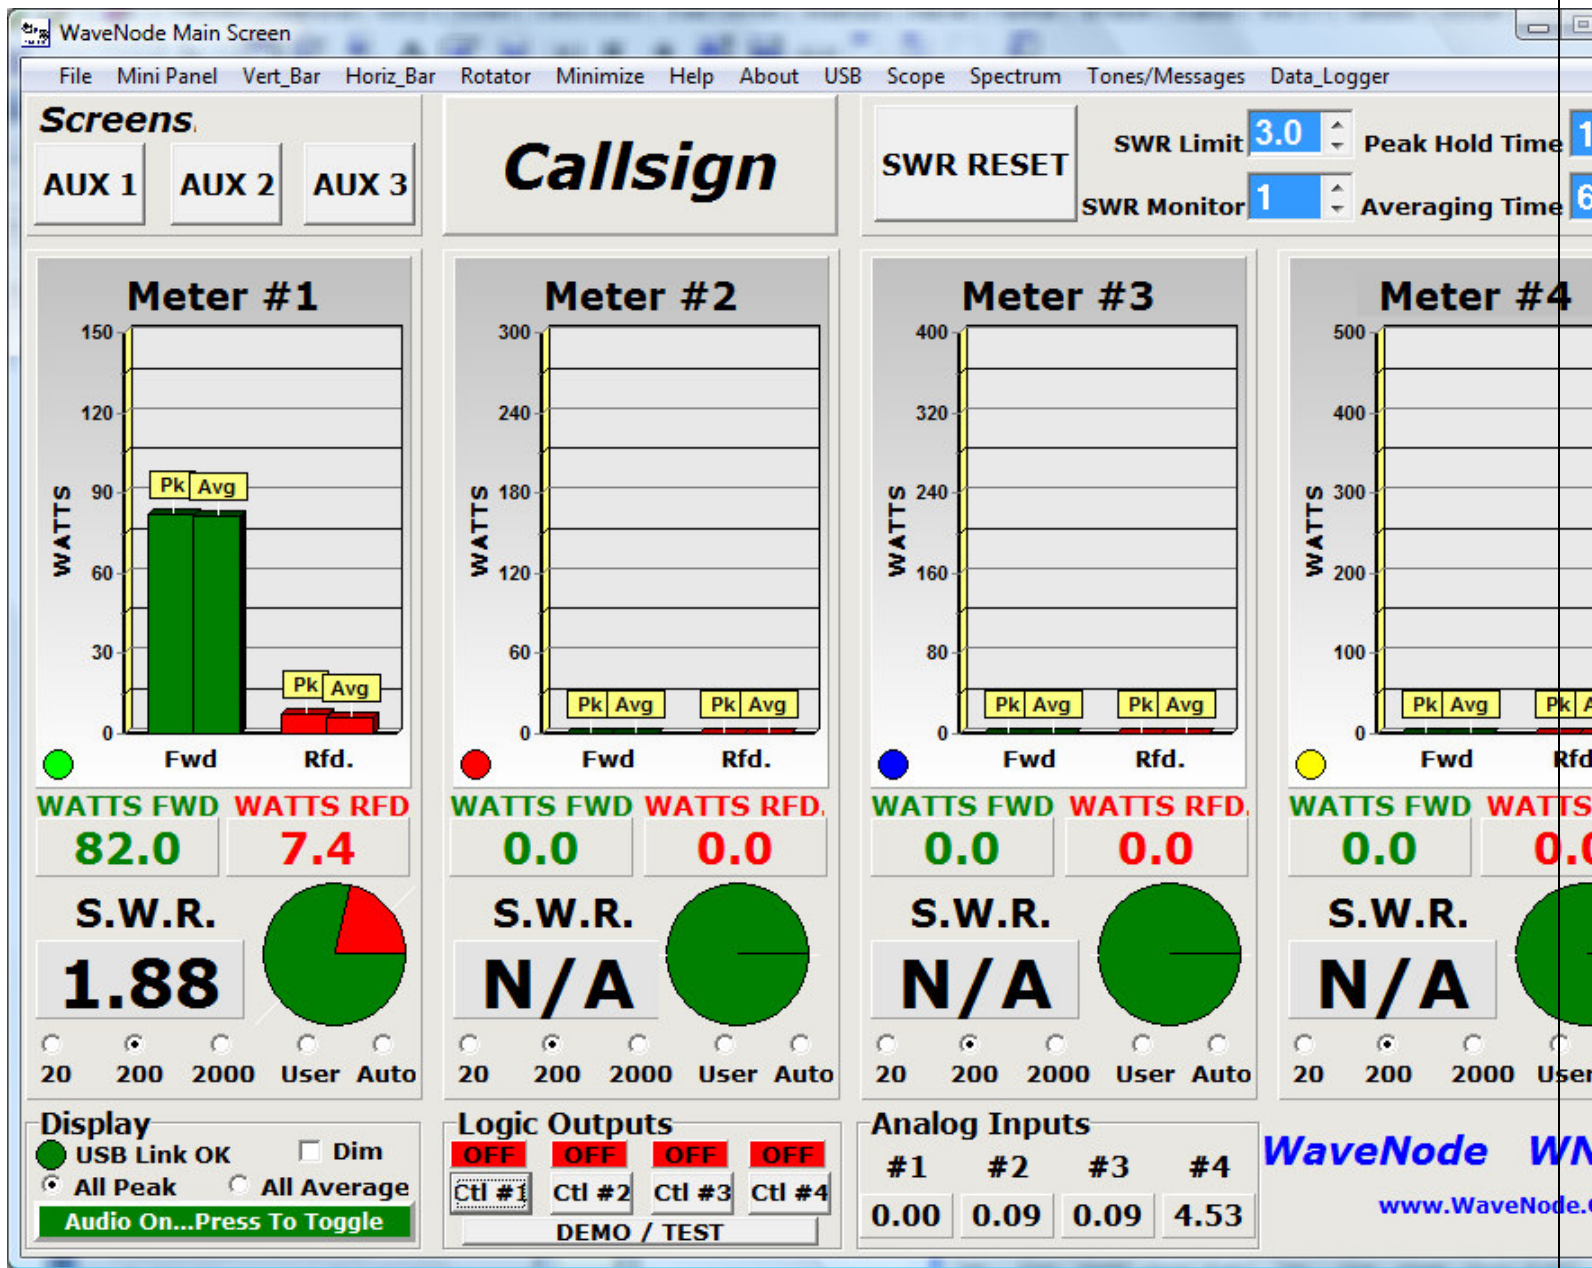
WaveNode Main Screen

File Mini Panel Vert_Bar Horiz_Bar Rotator Minimize Help About USB Scope Spectrum Tones/Messages Data_Logger

Screens
AUX 1 AUX 2 AUX 3

Callsign

SWR RESET
SWR Limit 3.0
SWR Monitor 1
Peak Hold Time 1
Averaging Time 6

Meter #1
150 120 90 60 30 0
WATTS
Pk Avg
Pk Avg
Fwd Rfd.
WATTS FWD WATTS RFD
82.0 7.4
S.W.R.
1.88
20 200 2000 User Auto

Meter #2
300 240 180 120 60 0
WATTS
Pk Avg
Pk Avg
Fwd Rfd.
WATTS FWD WATTS RFD.
0.0 0.0
S.W.R.
N/A
20 200 2000 User Auto

Meter #3
400 320 240 160 80 0
WATTS
Pk Avg
Pk Avg
Fwd Rfd.
WATTS FWD WATTS RFD.
0.0 0.0
S.W.R.
N/A
20 200 2000 User Auto

Meter #4
500 400 300 200 100 0
WATTS
Pk Avg
Pk A
Fwd Rfd
WATTS FWD WATTS
0.0 0.
S.W.R.
N/A
20 200 2000 User

Display
USB Link OK Dim
All Peak All Average
Audio On...Press To Toggle

Logic Outputs
OFF OFF OFF OFF
Ctl #1 Ctl #2 Ctl #3 Ctl #4
DEMO / TEST

Analog Inputs
#1 #2 #3 #4
0.00 0.09 0.09 4.53

WaveNode WN
www.WaveNode.